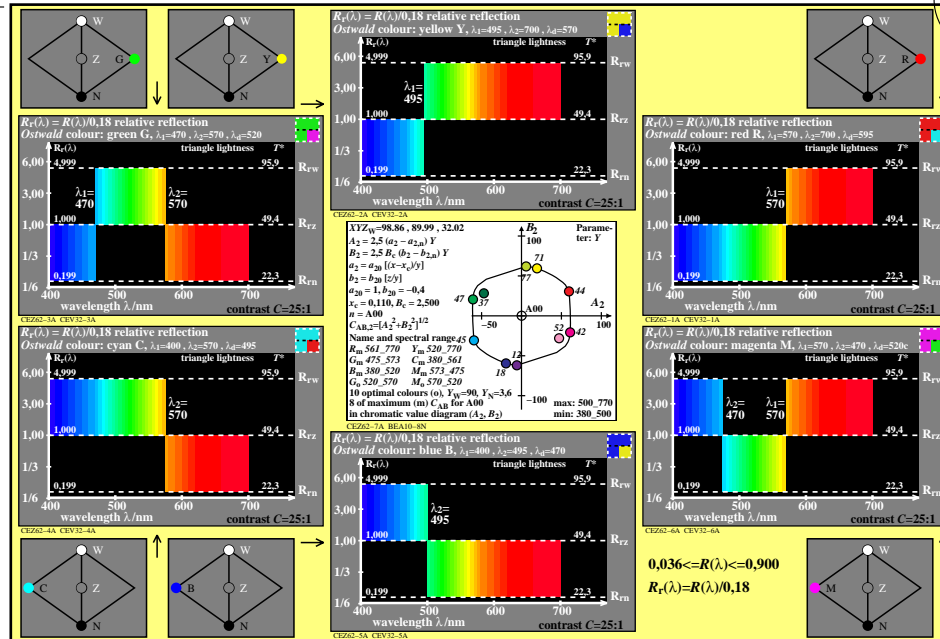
W
Z
G
N

W
Z
Y
N

W
Z
R
N

$R_r(\lambda) = R(\lambda)/0,18$ relative reflection
*Ostwald* colour: yellow Y, $\lambda_1$=495 , $\lambda_2$=700 , $\lambda_d$=570
$R_r(\lambda)$ triangle lightness $T^*$
6,00 4,999 95,9 $R_{rw}$
3,00 $\lambda_1$= 495
1,00 1,000 49,4 $R_{rz}$
1/3
1/6 0,199 22,3 $R_{rn}$
400 500 600 700
wavelength $\lambda$/nm contrast $C$=25:1
CEZ62–2A CEV32–2A

$R_r(\lambda) = R(\lambda)/0,18$ relative reflection
*Ostwald* colour: green G, $\lambda_1$=470 , $\lambda_2$=570 , $\lambda_d$=520
$R_r(\lambda)$ triangle lightness $T^*$
6,00 4,999 95,9 $R_{rw}$
3,00 $\lambda_1$= 470 $\lambda_2$= 570
1,00 1,000 49,4 $R_{rz}$
1/3
1/6 0,199 22,3 $R_{rn}$
400 500 600 700
wavelength $\lambda$/nm contrast $C$=25:1
CEZ62–3A CEV32–3A

$R_r(\lambda) = R(\lambda)/0,18$ relative reflection
*Ostwald* colour: red R, $\lambda_1$=570 , $\lambda_2$=700 , $\lambda_d$=595
$R_r(\lambda)$ triangle lightness $T^*$
6,00 4,999 95,9 $R_{rw}$
3,00 $\lambda_1$= 570
1,00 1,000 49,4 $R_{rz}$
1/3
1/6 0,199 22,3 $R_{rn}$
400 500 600 700
wavelength $\lambda$/nm contrast $C$=25:1
CEZ62–1A CEV32–1A

$XYZ_W$=98.86 , 89.99 , 32.02
$A_2 = 2,5\ (a_2 - a_{2n})\ Y$
$B_2 = 2,5\ B_c\ (b_2 - b_{2n})\ Y$
$a_2 = a_{2n}\ [(x-x_c)/y]$
$b_2 = b_{2n}\ [z/y]$
$a_{2n}$ = 1, $b_{2n}$ = –0,4
$x_c$ = 0,110, $B_c$ = 2,500
$n$ = A00
$C_{AB,2}=[A_2^2+B_2^2]^{1/2}$
Name and spectral range
$R_m$ 561_770 $Y_m$ 520_770
$G_m$ 475_573 $C_m$ 380_561
$B_m$ 380_520 $M_m$ 573_475
$G_o$ 520_570 $M_o$ 570_520
10 optimal colours (o), $Y_W$=90, $Y_N$=3,6
8 of maximum (m) $C_{AB}$ for A00
in chromatic value diagram ($A_2$, $B_2$)
$B_2$ 100 Parameter: $Y$
71 77 44 47 37 A00 $A_2$ –50 50 100 45 52 42 12 18 –100
max: 500_770
min: 380_500
CEZ62–7A BEA10–8N

$R_r(\lambda) = R(\lambda)/0,18$ relative reflection
*Ostwald* colour: cyan C, $\lambda_1$=400 , $\lambda_2$=570 , $\lambda_d$=495
$R_r(\lambda)$ triangle lightness $T^*$
6,00 4,999 95,9 $R_{rw}$
3,00 $\lambda_2$= 570
1,00 1,000 49,4 $R_{rz}$
1/3
1/6 0,199 22,3 $R_{rn}$
400 500 600 700
wavelength $\lambda$/nm contrast $C$=25:1
CEZ62–4A CEV32–4A

$R_r(\lambda) = R(\lambda)/0,18$ relative reflection
*Ostwald* colour: blue B, $\lambda_1$=400 , $\lambda_2$=495 , $\lambda_d$=470
$R_r(\lambda)$ triangle lightness $T^*$
6,00 4,999 95,9 $R_{rw}$
3,00 $\lambda_2$= 495
1,00 1,000 49,4 $R_{rz}$
1/3
1/6 0,199 22,3 $R_{rn}$
400 500 600 700
wavelength $\lambda$/nm contrast $C$=25:1
CEZ62–5A CEV32–5A

$R_r(\lambda) = R(\lambda)/0,18$ relative reflection
*Ostwald* colour: magenta M, $\lambda_1$=570 , $\lambda_2$=470 , $\lambda_d$=520c
$R_r(\lambda)$ triangle lightness $T^*$
6,00 4,999 95,9 $R_{rw}$
3,00 $\lambda_2$= 470 $\lambda_1$= 570
1,00 1,000 49,4 $R_{rz}$
1/3
1/6 0,199 22,3 $R_{rn}$
400 500 600 700
wavelength $\lambda$/nm contrast $C$=25:1
CEZ62–6A CEV32–6A

0,036<=$R(\lambda)$<=0,900
$R_r(\lambda)$=$R(\lambda)$/0,18

W
C
Z
N

W
B
Z
N

W
M
Z
N